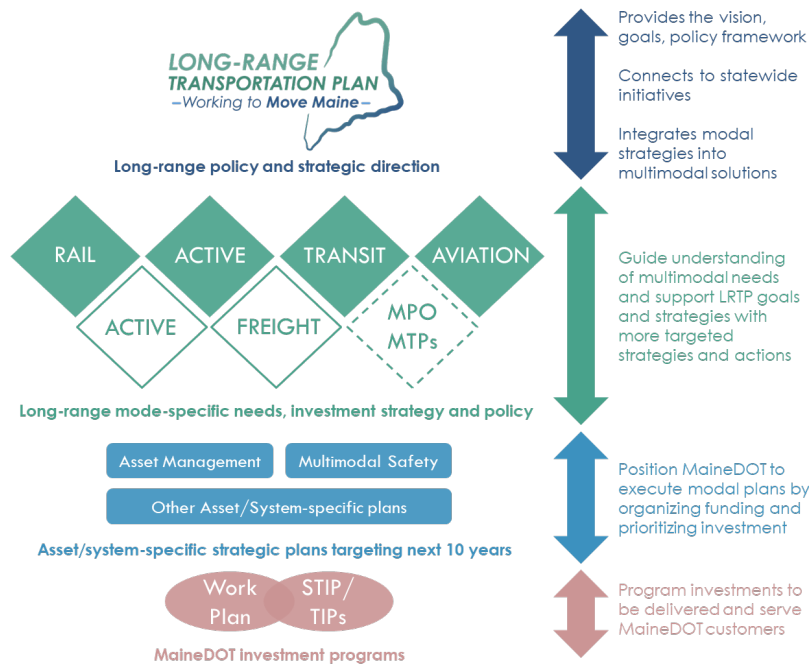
LONG-RANGE TRANSPORTATION PLAN
–Working to Move Maine–

Long-range policy and strategic direction

Provides the vision, goals, policy framework

Connects to statewide initiatives

Integrates modal strategies into multimodal solutions

RAIL

ACTIVE

TRANSIT

AVIATION

ACTIVE

FREIGHT

MPO MTPs

Guide understanding of multimodal needs and support LRTP goals and strategies with more targeted strategies and actions

Long-range mode-specific needs, investment strategy and policy

Asset Management

Multimodal Safety

Other Asset/System-specific plans

Asset/system-specific strategic plans targeting next 10 years

Position MaineDOT to execute modal plans by organizing funding and prioritizing investment

Work Plan

STIP/ TIPs

MaineDOT investment programs

Program investments to be delivered and serve MaineDOT customers